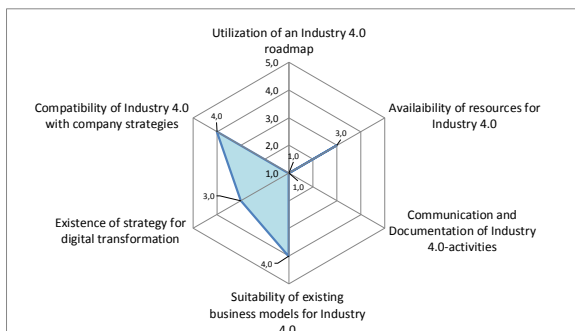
Utilization of an Industry 4.0 roadmap

5,0

4,0

3,0

2,0

1,0

Availaibility of resources for Industry 4.0

Communication and Documentation of Industry 4.0-activities

Suitability of existing business models for Industry 4.0

Existence of strategy for digital transformation

Compatibility of Industry 4.0 with company strategies

4,0

3,0

1,0

1,0

4,0

3,0